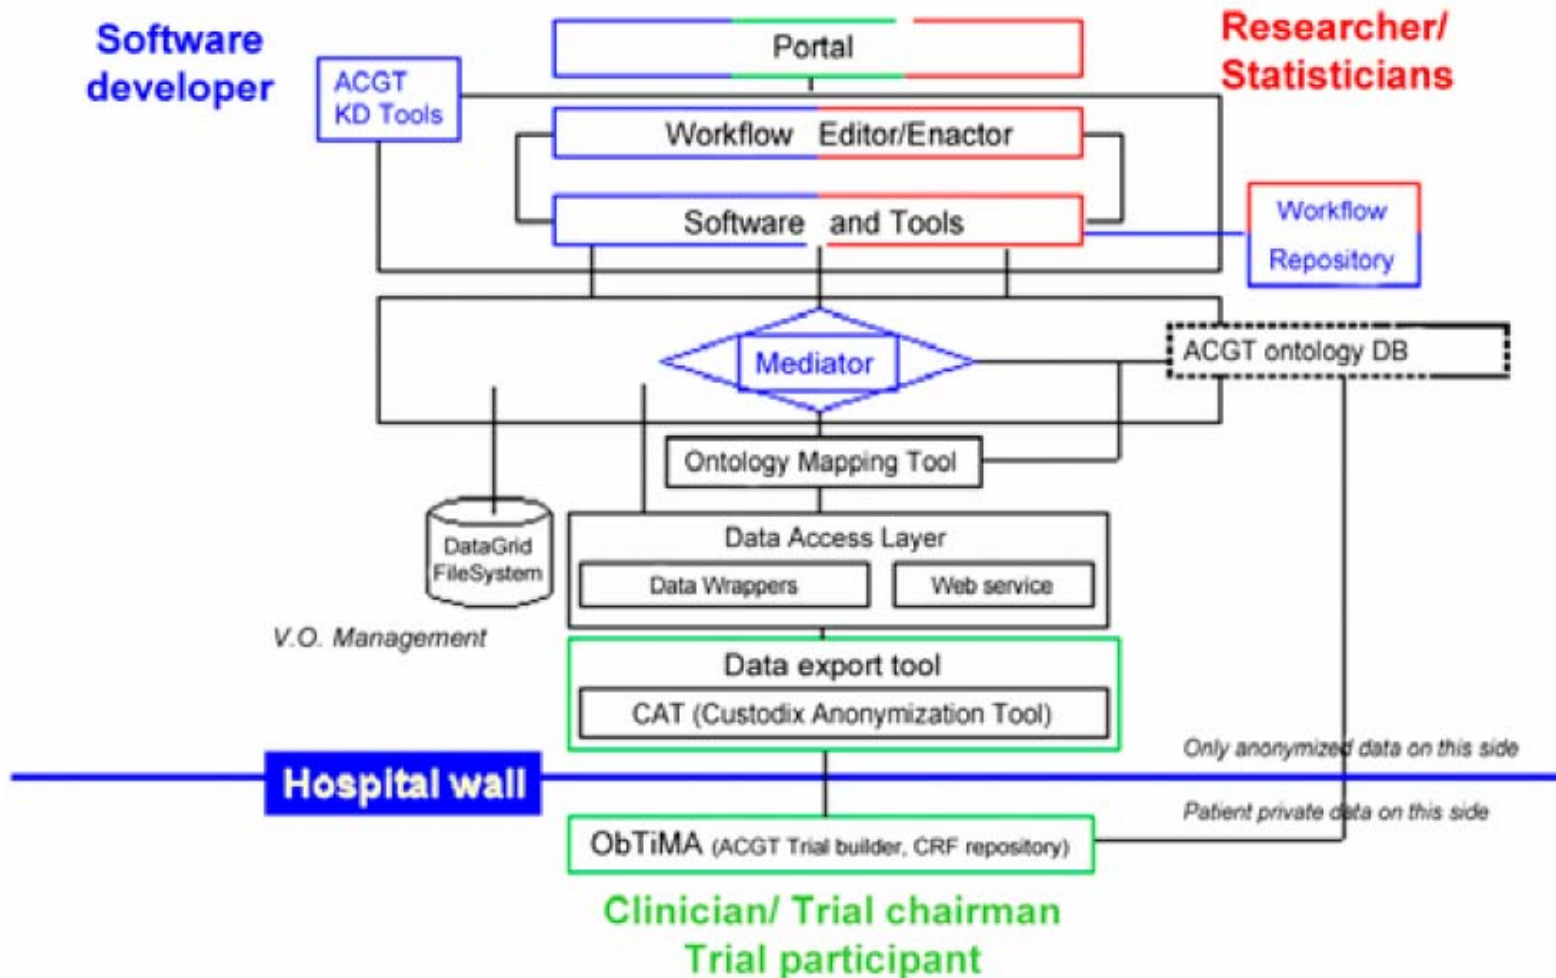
Software developer

Portal

Researcher/ Statisticians

ACGT KD Tools

Workflow Editor/Enactor

Software and Tools

Workflow Repository

Mediator

ACGT ontology DB

Ontology Mapping Tool

DataGrid FileSystem

Data Access Layer

Data Wrappers

Web service

V.O. Management

Data export tool

CAT (Custodix Anonymization Tool)

Only anonymized data on this side

Hospital wall

Patient private data on this side

ObTiMA (ACGT Trial builder, CRF repository)

Clinician/ Trial chairman
Trial participant